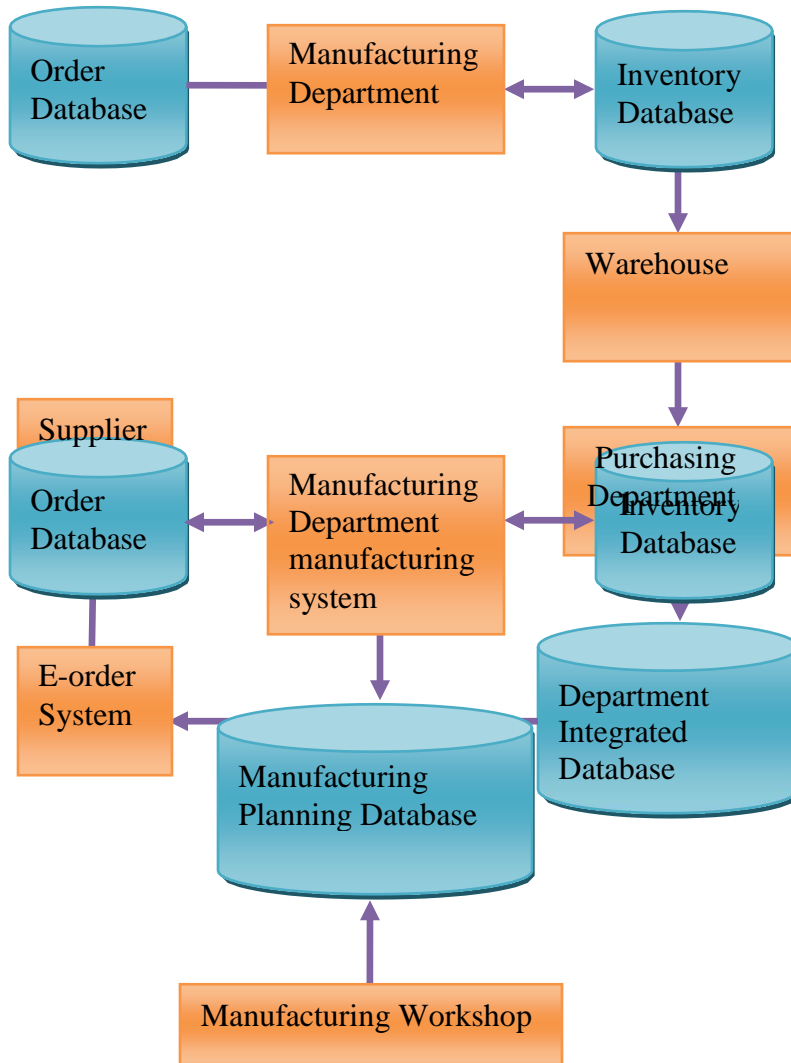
Order Database

Manufacturing Department

Inventory Database

Warehouse

Supplier

Purchasing Department

Order Database

Manufacturing Department manufacturing system

Inventory Database

E-order System

Department Integrated Database

Manufacturing Planning Database

Manufacturing Workshop